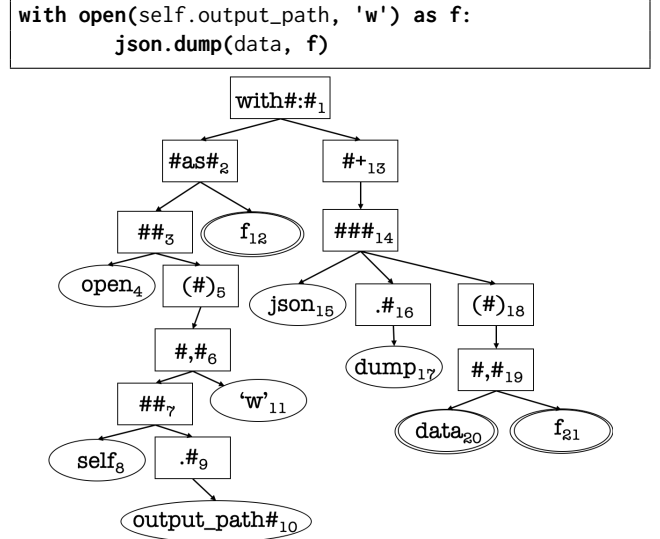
with open(self.output_path, 'w') as f:
    json.dump(data, f)

with#:#$_1$

#as#$_2$

#+$_{13}$

##$_3$

f$_{12}$

###$_{14}$

open$_4$

(#)$_5$

json$_{15}$

.#$_{16}$

(#)$_{18}$

#,#$_6$

dump$_{17}$

#,#$_{19}$

##$_7$

'w'$_{11}$

data$_{20}$

f$_{21}$

self$_8$

.#$_9$

output_path#$_{10}$